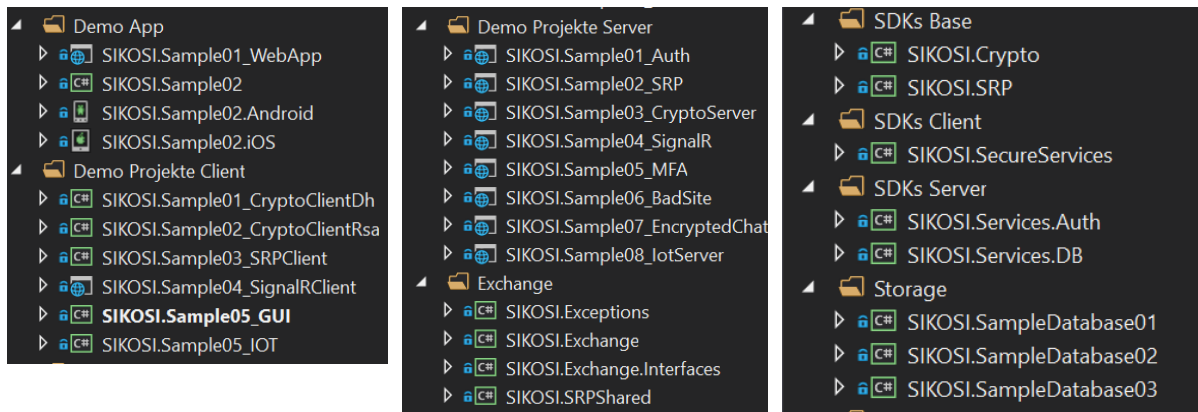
Demo App
SIKOSI.Sample01_WebApp
C# SIKOSI.Sample02
SIKOSI.Sample02.Android
SIKOSI.Sample02.iOS
Demo Projekte Client
C# SIKOSI.Sample01_CryptoClientDh
C# SIKOSI.Sample02_CryptoClientRsa
C# SIKOSI.Sample03_SRPClient
SIKOSI.Sample04_SignalRClient
C# SIKOSI.Sample05_GUI
C# SIKOSI.Sample05_IOT

Demo Projekte Server
SIKOSI.Sample01_Auth
SIKOSI.Sample02_SRP
SIKOSI.Sample03_CryptoServer
SIKOSI.Sample04_SignalR
SIKOSI.Sample05_MFA
SIKOSI.Sample06_BadSite
SIKOSI.Sample07_EncryptedChat
SIKOSI.Sample08_IotServer
Exchange
C# SIKOSI.Exceptions
C# SIKOSI.Exchange
C# SIKOSI.Exchange.Interfaces
C# SIKOSI.SRPShared

SDKs Base
C# SIKOSI.Crypto
C# SIKOSI.SRP
SDKs Client
C# SIKOSI.SecureServices
SDKs Server
C# SIKOSI.Services.Auth
C# SIKOSI.Services.DB
Storage
C# SIKOSI.SampleDatabase01
C# SIKOSI.SampleDatabase02
C# SIKOSI.SampleDatabase03